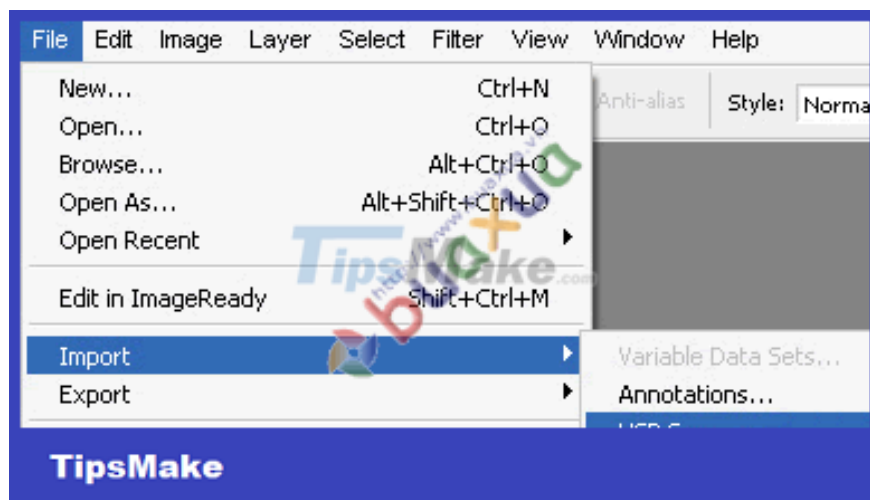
File Edit Image Layer Select Filter View Window Help

New... Ctrl+N
Open... Ctrl+O
Browse... Alt+Ctrl+O
Open As... Alt+Shift+Ctrl+O
Open Recent
Edit in ImageReady Shift+Ctrl+M
Import
Export

Anti-alias Style: Norma

Variable Data Sets...
Annotations...
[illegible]

TipsMake.com
buaxua
TipsMake